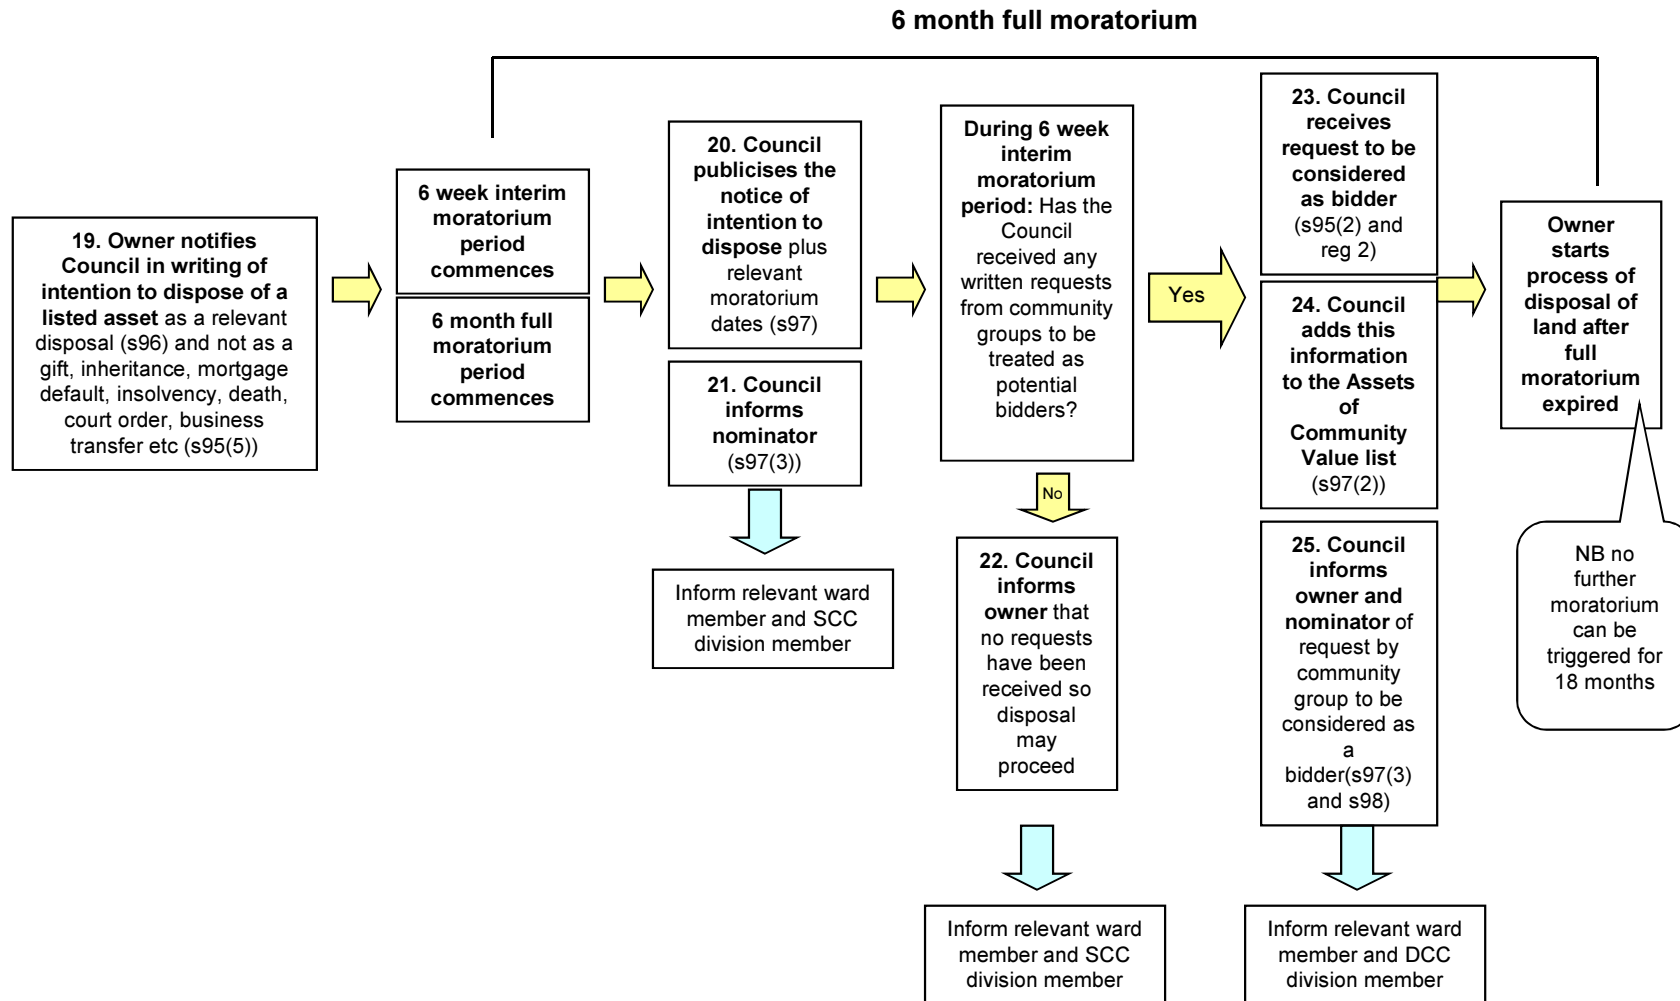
6 month full moratorium

19. Owner notifies Council in writing of intention to dispose of a listed asset as a relevant disposal (s96) and not as a gift, inheritance, mortgage default, insolvency, death, court order, business transfer etc (s95(5))

6 week interim moratorium period commences

6 month full moratorium period commences

20. Council publicises the notice of intention to dispose plus relevant moratorium dates (s97)

21. Council informs nominator (s97(3))

Inform relevant ward member and SCC division member

During 6 week interim moratorium period: Has the Council received any written requests from community groups to be treated as potential bidders?

No

22. Council informs owner that no requests have been received so disposal may proceed

Inform relevant ward member and SCC division member

Yes

23. Council receives request to be considered as bidder (s95(2) and reg 2)

24. Council adds this information to the Assets of Community Value list (s97(2))

25. Council informs owner and nominator of request by community group to be considered as a bidder(s97(3) and s98)

Inform relevant ward member and DCC division member

Owner starts process of disposal of land after full moratorium expired

NB no further moratorium can be triggered for 18 months